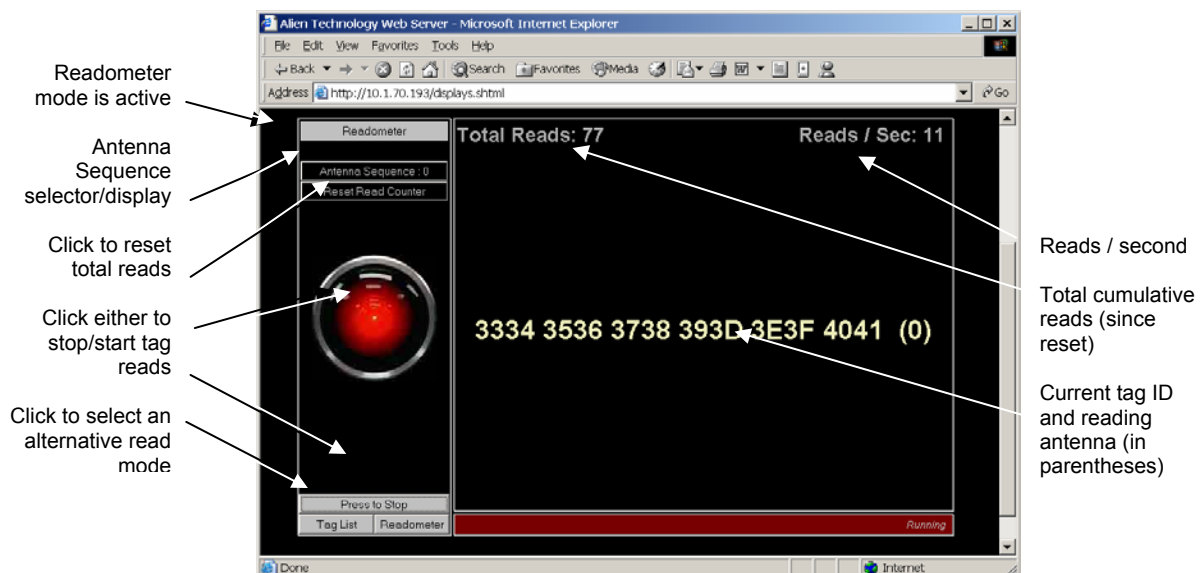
Alien Technology Web Server - Microsoft Internet Explorer

File Edit View Favorites Tools Help

Back Search Favorites Media

Address http://10.1.70.193/displays.shtml Go

Readometer mode is active

Antenna Sequence selector/display

Click to reset total reads

Click either to stop/start tag reads

Click to select an alternative read mode

Readometer

Antenna Sequence : 0

Reset Read Counter

Press to Stop

Tag List Readometer

Total Reads: 77

Reads / Sec: 11

3334 3536 3738 393D 3E3F 4041 (0)

Running

Reads / second

Total cumulative reads (since reset)

Current tag ID and reading antenna (in parentheses)

Done

Internet